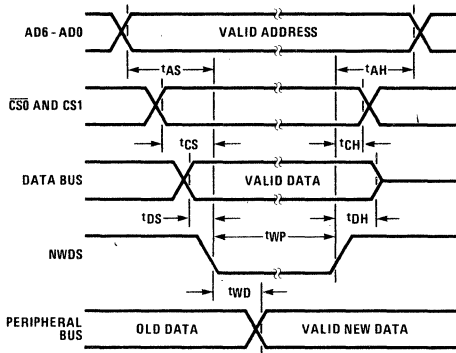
AD6 - AD0

VALID ADDRESS

$t_{AS}$

$t_{AH}$

$\overline{CS0}$ AND CS1

$t_{CS}$

$t_{CH}$

DATA BUS

VALID DATA

$t_{DS}$

$t_{DH}$

NWDS

$t_{WP}$

$t_{WD}$

PERIPHERAL BUS

OLD DATA

VALID NEW DATA